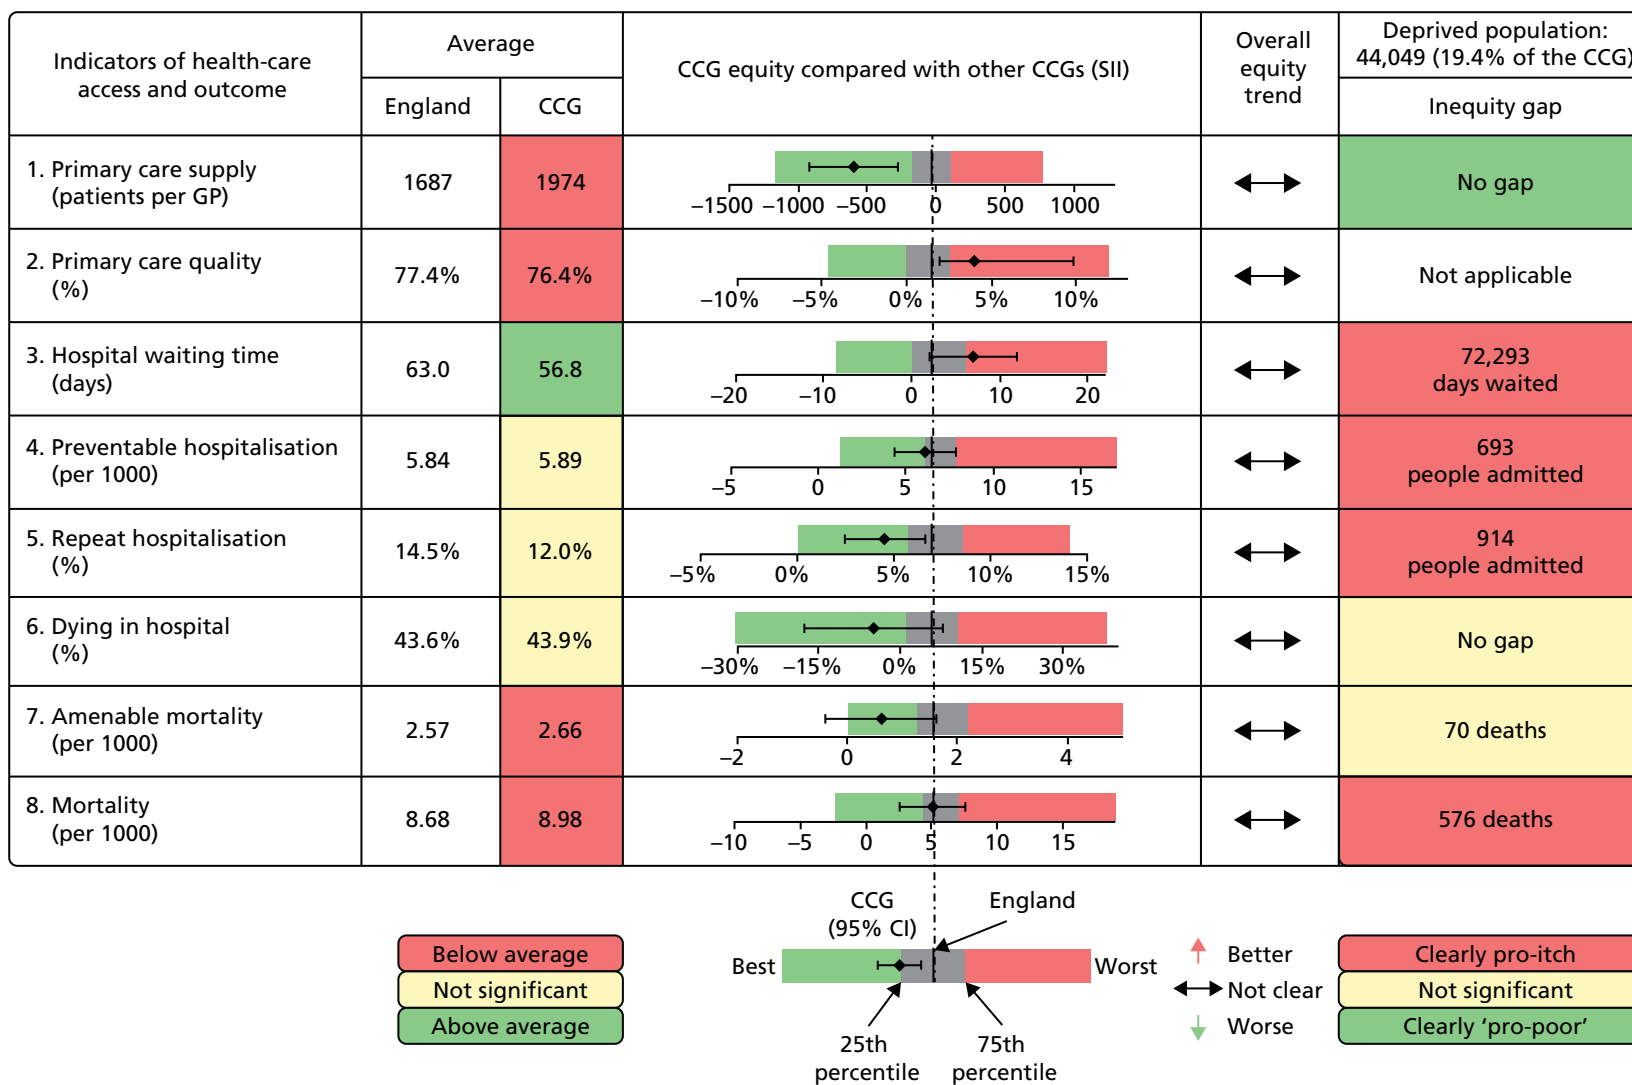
| Indicators of health-care access and outcome | Average England | Average CCG | CCG equity compared with other CCGs (SII) | Overall equity trend | Deprived population: 44,049 (19.4% of the CCG) Inequity gap |
|---|---|---|---|---|---|
| 1. Primary care supply (patients per GP) | 1687 | 1974 | −1500 −1000 −500 0 500 1000 | ⟷ | No gap |
| 2. Primary care quality (%) | 77.4% | 76.4% | −10% −5% 0% 5% 10% | ⟷ | Not applicable |
| 3. Hospital waiting time (days) | 63.0 | 56.8 | −20 −10 0 10 20 | ⟷ | 72,293 days waited |
| 4. Preventable hospitalisation (per 1000) | 5.84 | 5.89 | −5 0 5 10 15 | ⟷ | 693 people admitted |
| 5. Repeat hospitalisation (%) | 14.5% | 12.0% | −5% 0% 5% 10% 15% | ⟷ | 914 people admitted |
| 6. Dying in hospital (%) | 43.6% | 43.9% | −30% −15% 0% 15% 30% | ⟷ | No gap |
| 7. Amenable mortality (per 1000) | 2.57 | 2.66 | −2 0 2 4 | ⟷ | 70 deaths |
| 8. Mortality (per 1000) | 8.68 | 8.98 | −10 −5 0 5 10 15 | ⟷ | 576 deaths |

Below average
Not significant
Above average

CCG (95% CI)
England
Best
Worst
25th percentile
75th percentile

Better
Not clear
Worse

Clearly pro-itch
Not significant
Clearly ‘pro-poor’